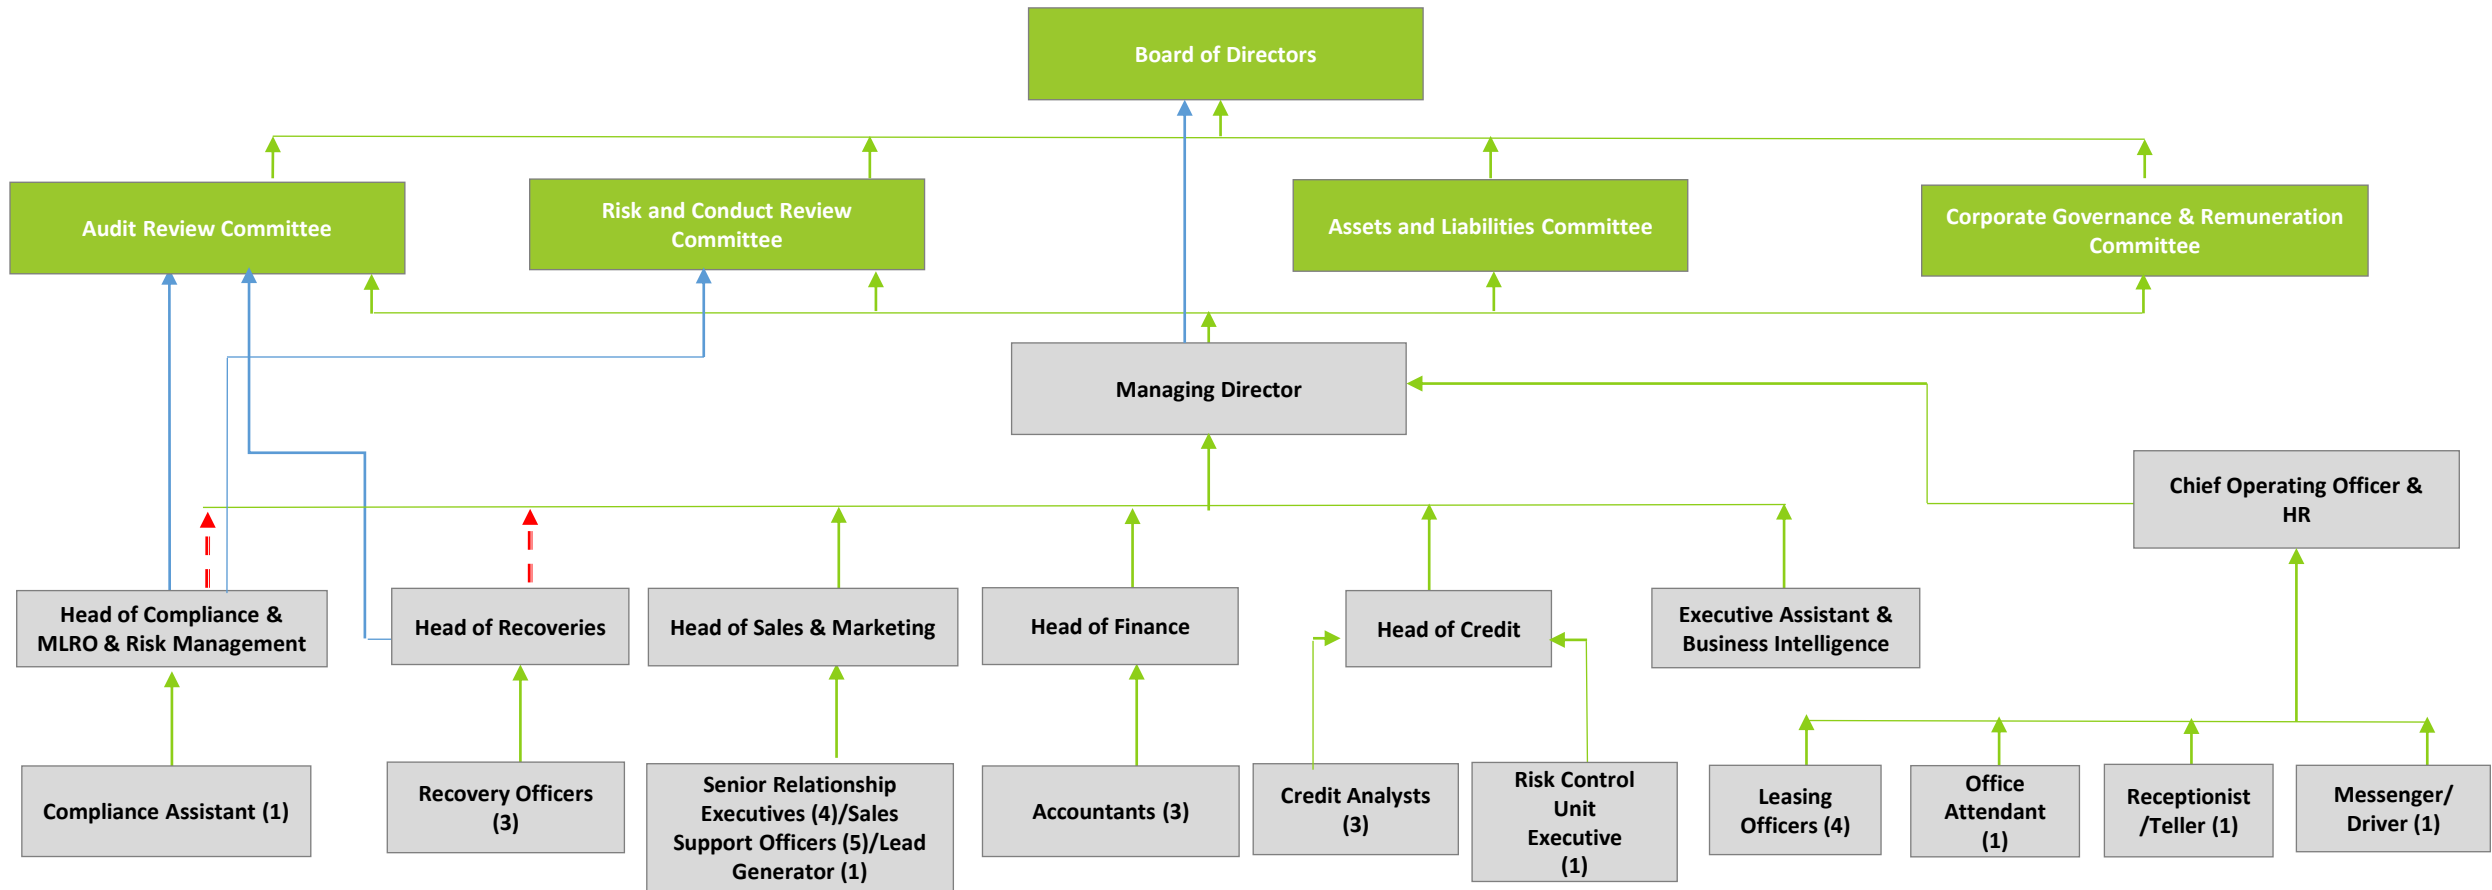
Board of Directors

Audit Review Committee

Risk and Conduct Review Committee

Assets and Liabilities Committee

Corporate Governance & Remuneration Committee

Managing Director

Chief Operating Officer & HR

Head of Compliance & MLRO & Risk Management

Head of Recoveries

Head of Sales & Marketing

Head of Finance

Head of Credit

Executive Assistant & Business Intelligence

Compliance Assistant (1)

Recovery Officers (3)

Senior Relationship Executives (4)/Sales Support Officers (5)/Lead Generator (1)

Accountants (3)

Credit Analysts (3)

Risk Control Unit Executive (1)

Leasing Officers (4)

Office Attendant (1)

Receptionist /Teller (1)

Messenger/ Driver (1)